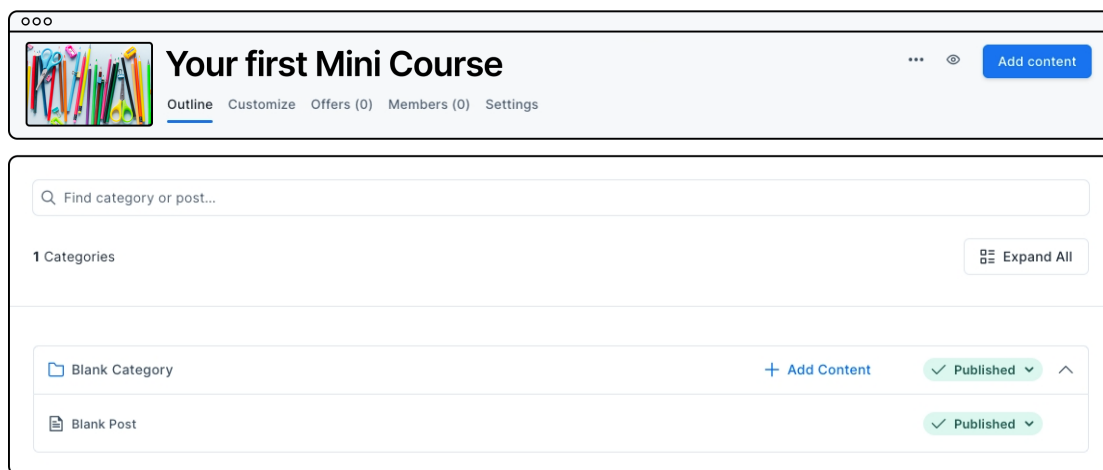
Your first Mini Course

Outline Customize Offers (0) Members (0) Settings

Add content

Find category or post...

1 Categories

Expand All

Blank Category

+ Add Content

Published

Blank Post

Published